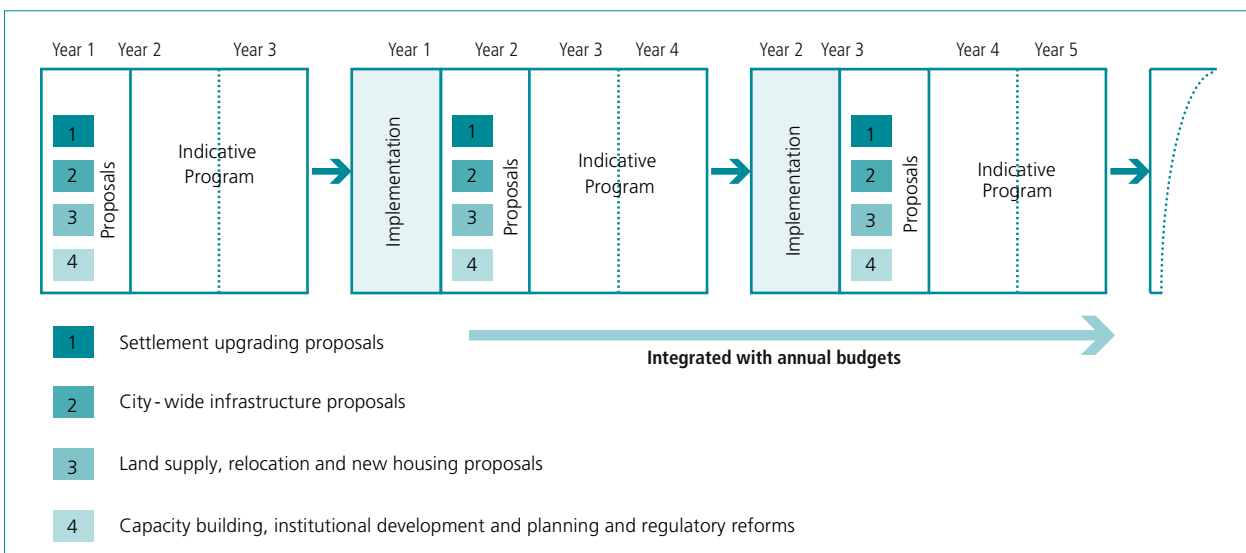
Year 1 Year 2 Year 3

1
2
3
4

Proposals

Indicative Program

Year 1 Year 2 Year 3 Year 4

Implementation

1
2
3
4

Proposals

Indicative Program

Year 2 Year 3 Year 4 Year 5

Implementation

1
2
3
4

Proposals

Indicative Program

1 Settlement upgrading proposals

Integrated with annual budgets

2 City - wide infrastructure proposals

3 Land supply, relocation and new housing proposals

4 Capacity building, institutional development and planning and regulatory reforms